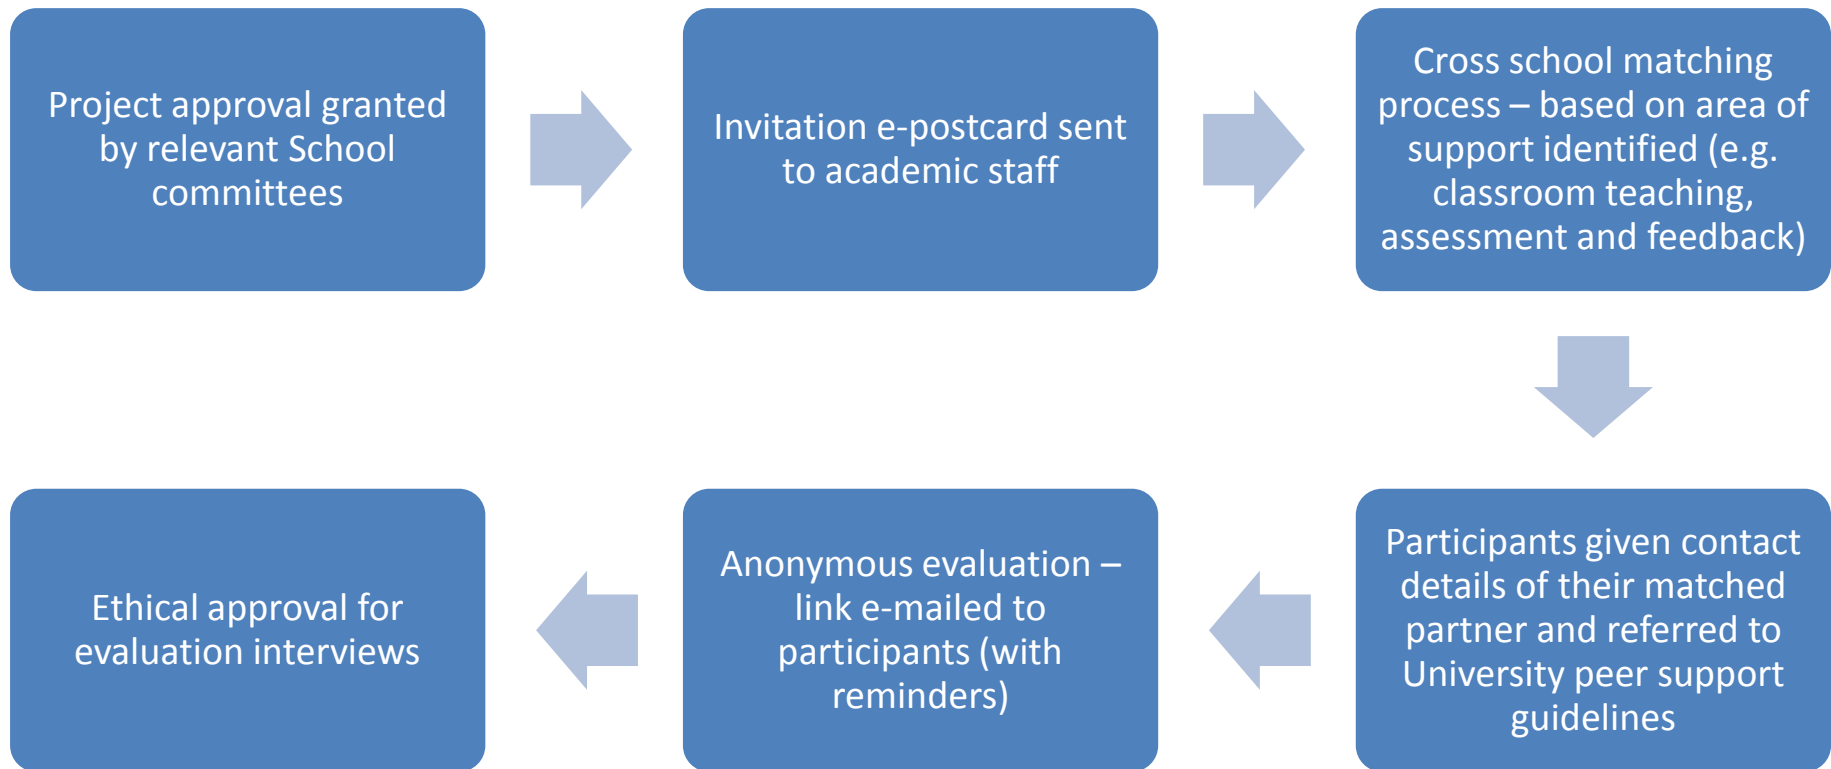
Project approval granted by relevant School committees

Invitation e-postcard sent to academic staff

Cross school matching process – based on area of support identified (e.g. classroom teaching, assessment and feedback)

Participants given contact details of their matched partner and referred to University peer support guidelines

Anonymous evaluation – link e-mailed to participants (with reminders)

Ethical approval for evaluation interviews